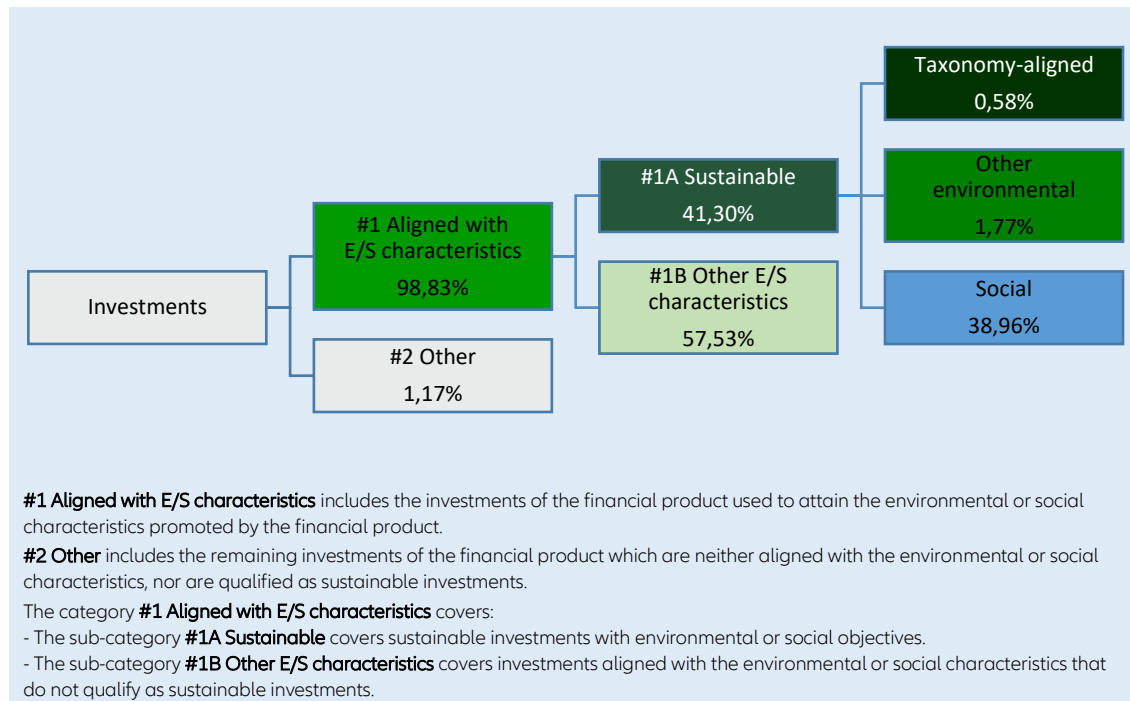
Investments

#1 Aligned with E/S characteristics
98,83%

#2 Other
1,17%

#1A Sustainable
41,30%

#1B Other E/S characteristics
57,53%

Taxonomy-aligned
0,58%

Other environmental
1,77%

Social
38,96%

**#1 Aligned with E/S characteristics** includes the investments of the financial product used to attain the environmental or social characteristics promoted by the financial product.

**#2 Other** includes the remaining investments of the financial product which are neither aligned with the environmental or social characteristics, nor are qualified as sustainable investments.

The category **#1 Aligned with E/S characteristics** covers:
- The sub-category **#1A Sustainable** covers sustainable investments with environmental or social objectives.
- The sub-category **#1B Other E/S characteristics** covers investments aligned with the environmental or social characteristics that do not qualify as sustainable investments.